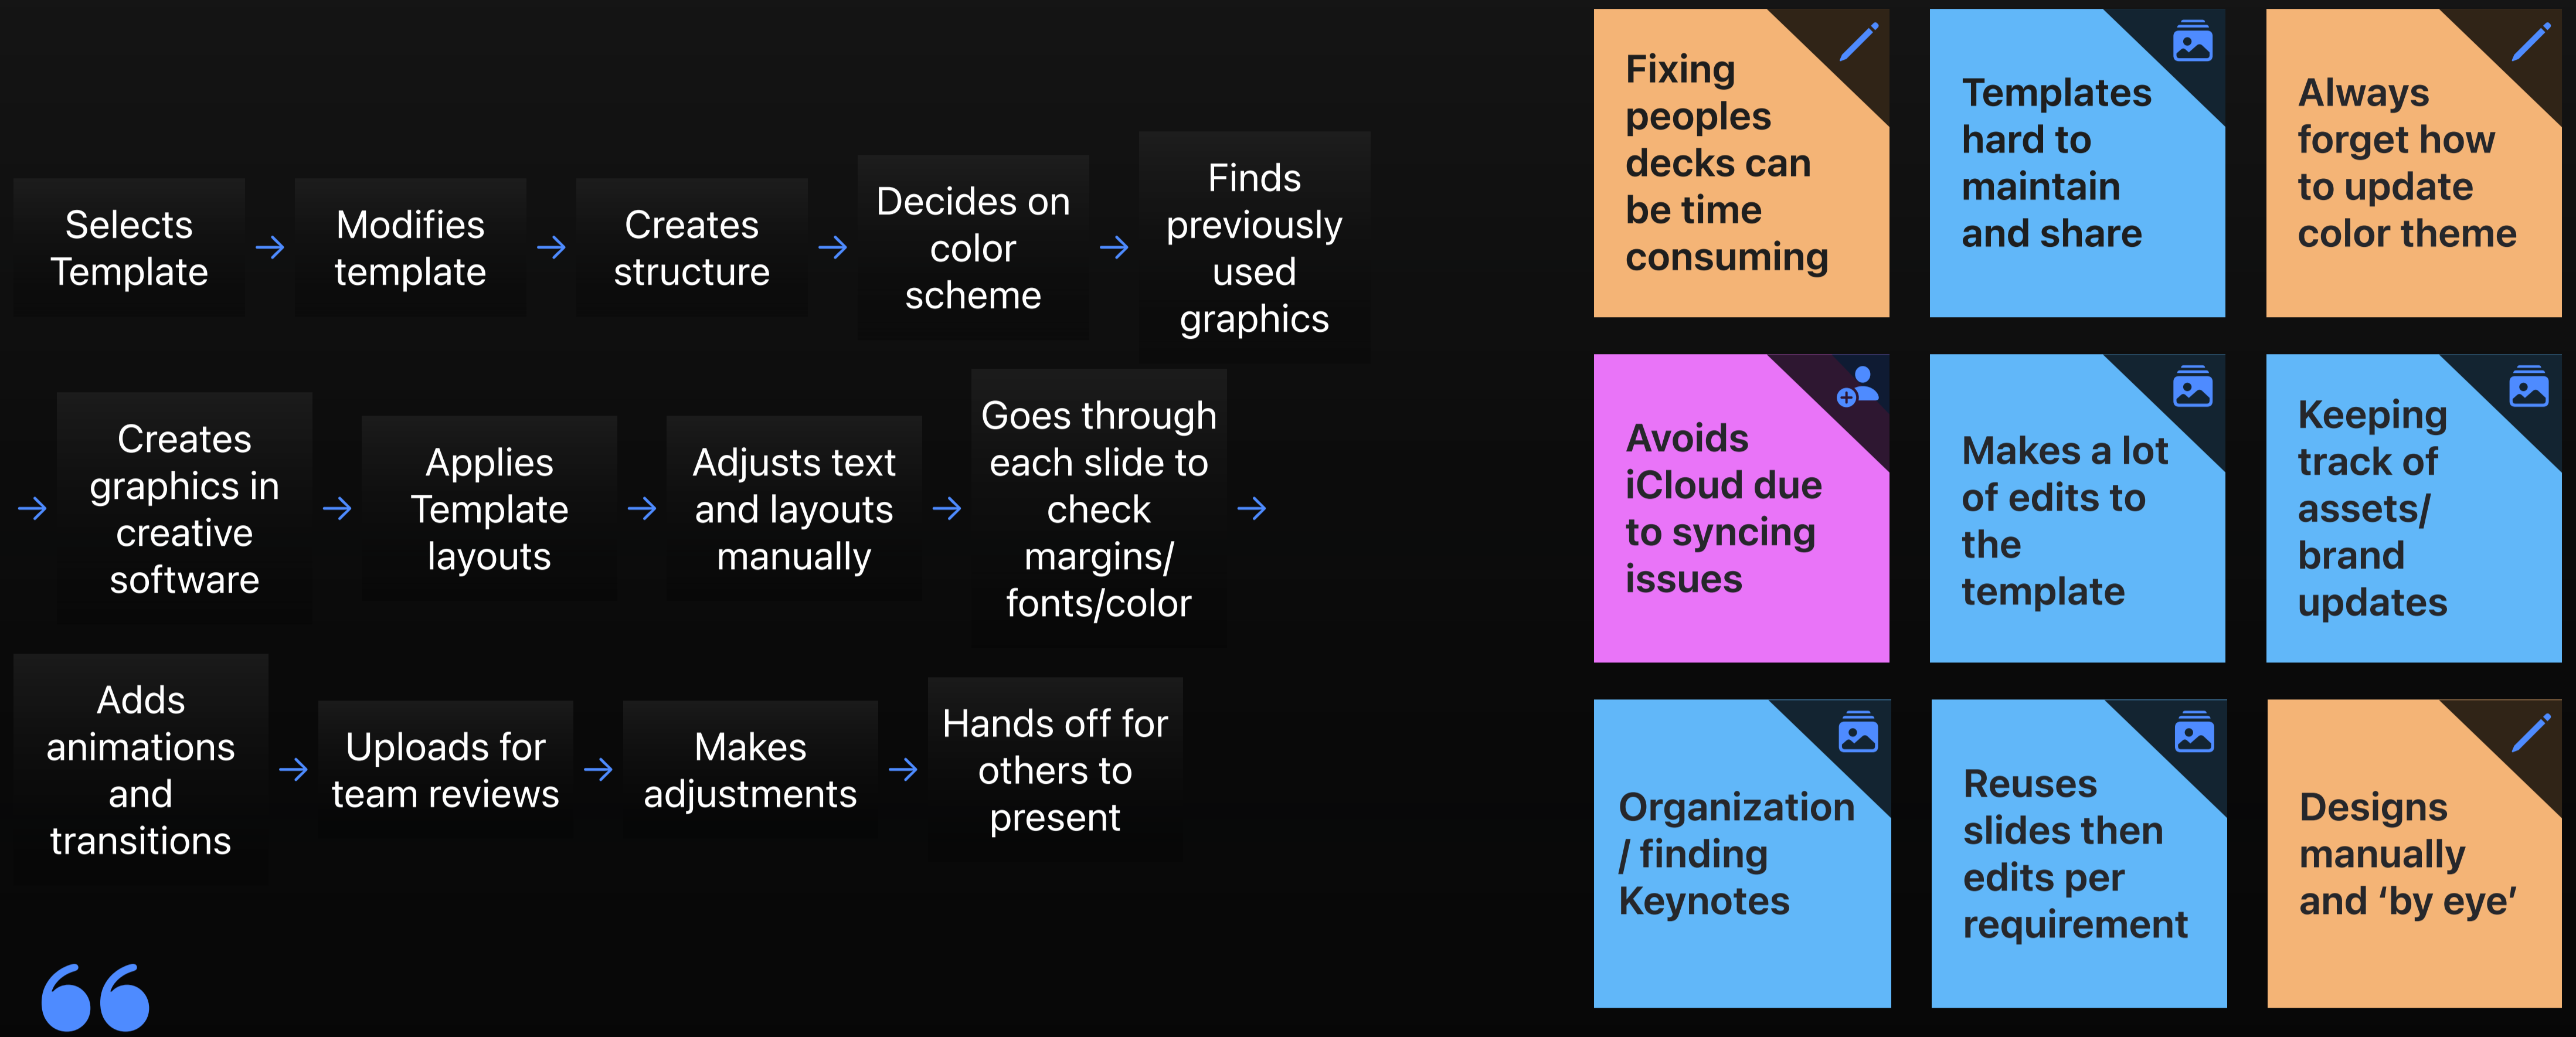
Selects Template → Modifies template → Creates structure → Decides on color scheme → Finds previously used graphics

→ Creates graphics in creative software → Applies Template layouts → Adjusts text and layouts manually → Goes through each slide to check margins/ fonts/color →

Adds animations and transitions → Uploads for team reviews → Makes adjustments → Hands off for others to present

Fixing peoples decks can be time consuming

Templates hard to maintain and share

Always forget how to update color theme

Avoids iCloud due to syncing issues

Makes a lot of edits to the template

Keeping track of assets/ brand updates

Organization / finding Keynotes

Reuses slides then edits per requirement

Designs manually and ‘by eye’